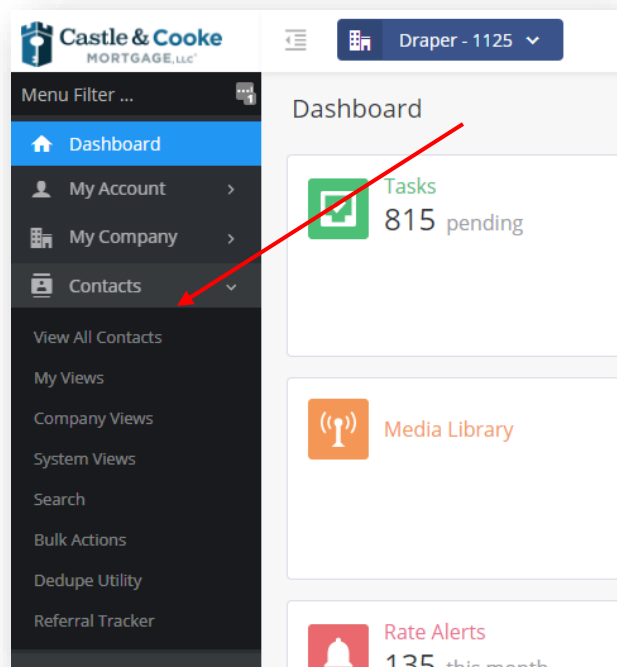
Castle & Cooke MORTGAGE, LLC

Draper - 1125

Menu Filter ...

Dashboard

My Account

My Company

Contacts

View All Contacts

My Views

Company Views

System Views

Search

Bulk Actions

Dedupe Utility

Referral Tracker

Dashboard

Tasks

815 pending

Media Library

Rate Alerts

135 this month